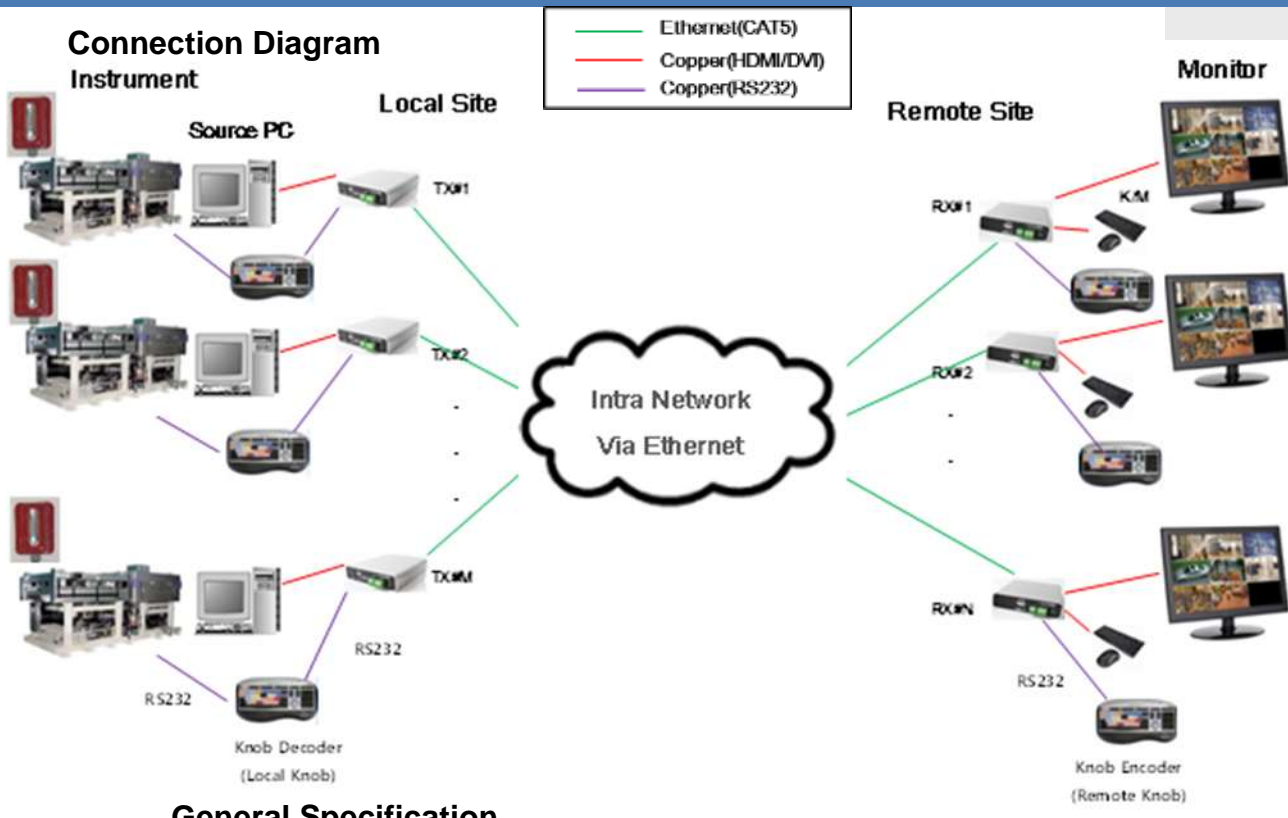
Connection Diagram

Ethernet(CAT5)
Copper(HDMI/DVI)
Copper(RS232)

Instrument

Local Site

Source PC

Remote Site

Monitor

TX#1

TX#2

TX#M

RX#1

K/M

RX#2

RX#N

Intra Network
Via Ethernet

RS232

RS232

RS232

Knob Decoder
(Local Knob)

Knob Encoder
(Remote Knob)

General Specification